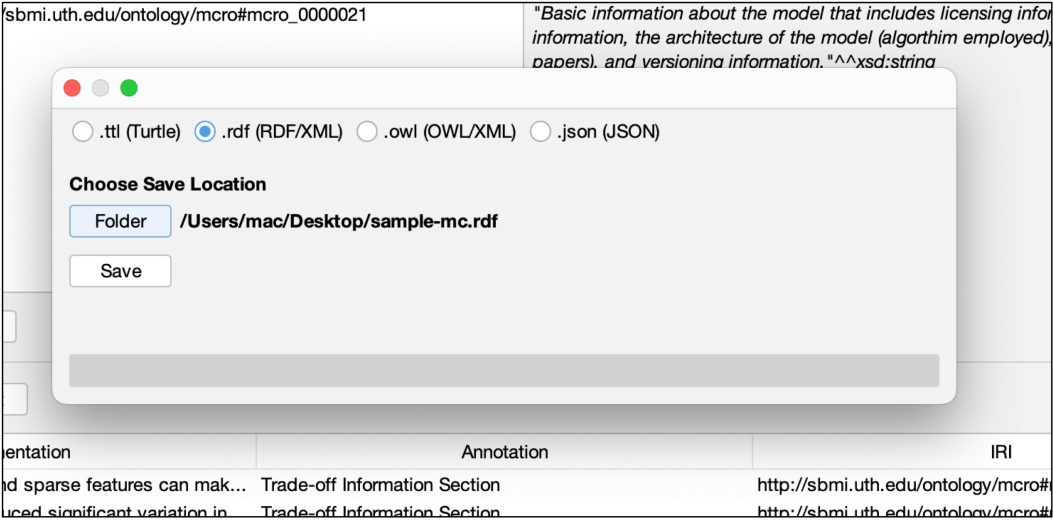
/sbmi.uth.edu/ontology/mcro#mcro_0000021

"Basic information about the model that includes licensing infor information, the architecture of the model (algorthim employed), papers), and versioning information."^^xsd:string

.ttl (Turtle) .rdf (RDF/XML) .owl (OWL/XML) .json (JSON)

Choose Save Location

Folder /Users/mac/Desktop/sample-mc.rdf

Save

| entation | Annotation | IRI |
|---|---|---|
| nd sparse features can mak... | Trade-off Information Section | http://sbmi.uth.edu/ontology/mcro# |
| uced significant variation in | Trade-off Information Section | http://sbmi.uth.edu/ontology/mcro# |